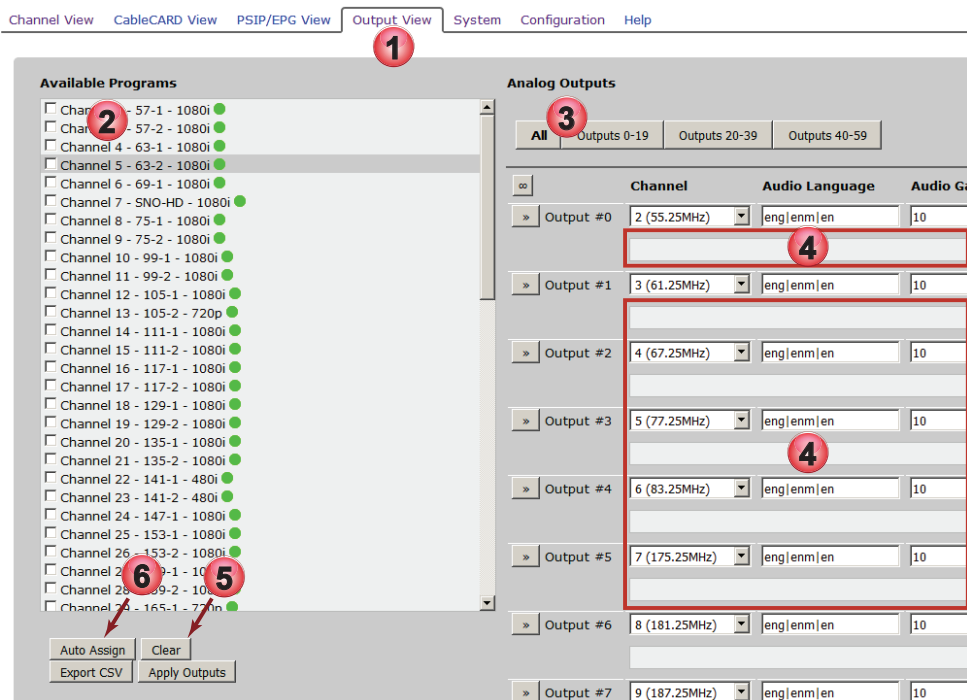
Channel View CableCARD View PSIP/EPG View Output View System Configuration Help

1

Available Programs

Chan 2 - 57-1 - 1080i
Chan - 57-2 - 1080i
Channel 4 - 63-1 - 1080i
Channel 5 - 63-2 - 1080i
Channel 6 - 69-1 - 1080i
Channel 7 - SNO-HD - 1080i
Channel 8 - 75-1 - 1080i
Channel 9 - 75-2 - 1080i
Channel 10 - 99-1 - 1080i
Channel 11 - 99-2 - 1080i
Channel 12 - 105-1 - 1080i
Channel 13 - 105-2 - 720p
Channel 14 - 111-1 - 1080i
Channel 15 - 111-2 - 1080i
Channel 16 - 117-1 - 1080i
Channel 17 - 117-2 - 1080i
Channel 18 - 129-1 - 1080i
Channel 19 - 129-2 - 1080i
Channel 20 - 135-1 - 1080i
Channel 21 - 135-2 - 1080i
Channel 22 - 141-1 - 480i
Channel 23 - 141-2 - 480i
Channel 24 - 147-1 - 1080i
Channel 25 - 153-1 - 1080i
Channel 26 - 153-2 - 1080i
Channel 2 6 9-1 - 10 5
Channel 28 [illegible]9-2 - 10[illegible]
Channel 2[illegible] - 165-1 - 720p

Auto Assign Clear
Export CSV Apply Outputs

Analog Outputs

All 3 Outputs 0-19 Outputs 20-39 Outputs 40-59

∞ Channel Audio Language Audio Ga

» Output #0 2 (55.25MHz) eng|enm|en 10
4
» Output #1 3 (61.25MHz) eng|enm|en 10
» Output #2 4 (67.25MHz) eng|enm|en 10
» Output #3 5 (77.25MHz) eng|enm|en 10
4
» Output #4 6 (83.25MHz) eng|enm|en 10
» Output #5 7 (175.25MHz) eng|enm|en 10
» Output #6 8 (181.25MHz) eng|enm|en 10
» Output #7 9 (187.25MHz) eng|enm|en 10